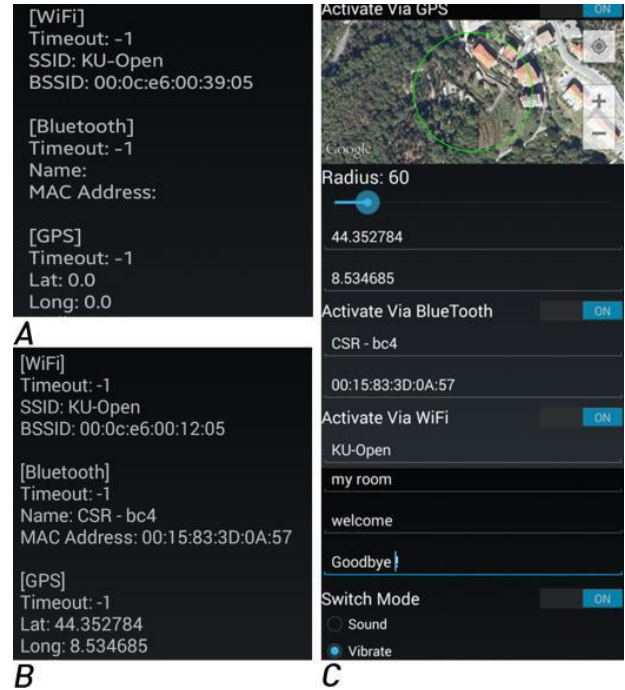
[WiFi]
Timeout: -1
SSID: KU-Open
BSSID: 00:0c:e6:00:39:05

[Bluetooth]
Timeout: -1
Name:
MAC Address:

[GPS]
Timeout: -1
Lat: 0.0
Long: 0.0

A

[WiFi]
Timeout: -1
SSID: KU-Open
BSSID: 00:0c:e6:00:12:05

[Bluetooth]
Timeout: -1
Name: CSR - bc4
MAC Address: 00:15:83:3D:0A:57

[GPS]
Timeout: -1
Lat: 44.352784
Long: 8.534685

B

Activate Via GPS ON

Google

+

−

Radius: 60

44.352784

8.534685

Activate Via BlueTooth ON

CSR - bc4

00:15:83:3D:0A:57

Activate Via WiFi ON

KU-Open

my room

welcome

Goodbye

Switch Mode ON

Sound

Vibrate

C